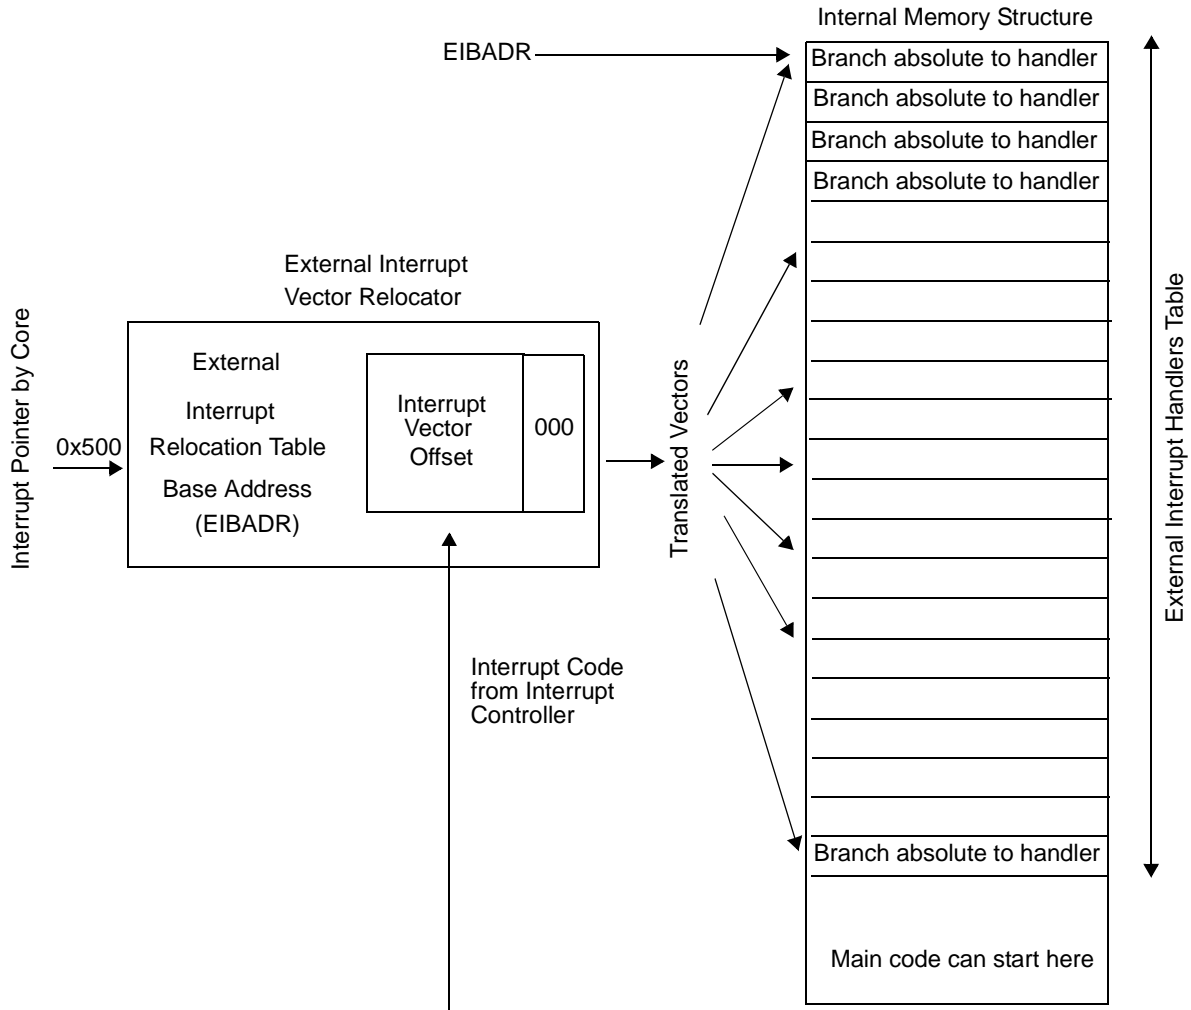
Internal Memory Structure

EIBADR

Branch absolute to handler

Branch absolute to handler

Branch absolute to handler

Branch absolute to handler

External Interrupt Vector Relocator

Interrupt Pointer by Core

0x500

External Interrupt Relocation Table Base Address (EIBADR)

Interrupt Vector Offset

000

Translated Vectors

External Interrupt Handlers Table

Interrupt Code from Interrupt Controller

Branch absolute to handler

Main code can start here